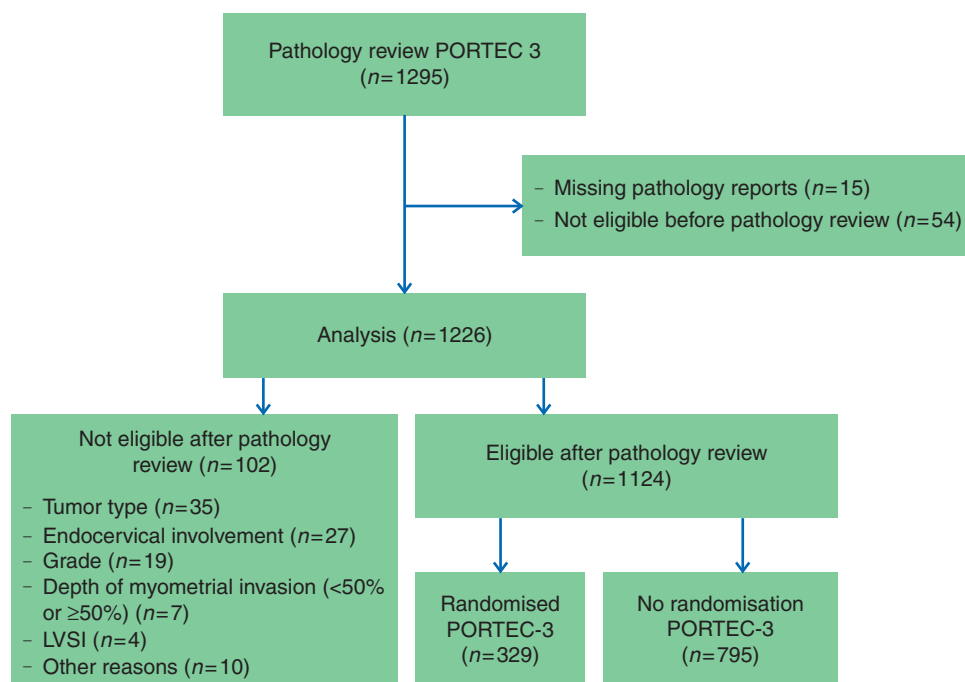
Pathology review PORTEC 3 ($n$=1295)

– Missing pathology reports ($n$=15)
– Not eligible before pathology review ($n$=54)

Analysis ($n$=1226)

Not eligible after pathology review ($n$=102)

– Tumor type ($n$=35)
– Endocervical involvement ($n$=27)
– Grade ($n$=19)
– Depth of myometrial invasion (<50% or ≥50%) ($n$=7)
– LVSI ($n$=4)
– Other reasons ($n$=10)

Eligible after pathology review ($n$=1124)

Randomised PORTEC-3 ($n$=329)

No randomisation PORTEC-3 ($n$=795)